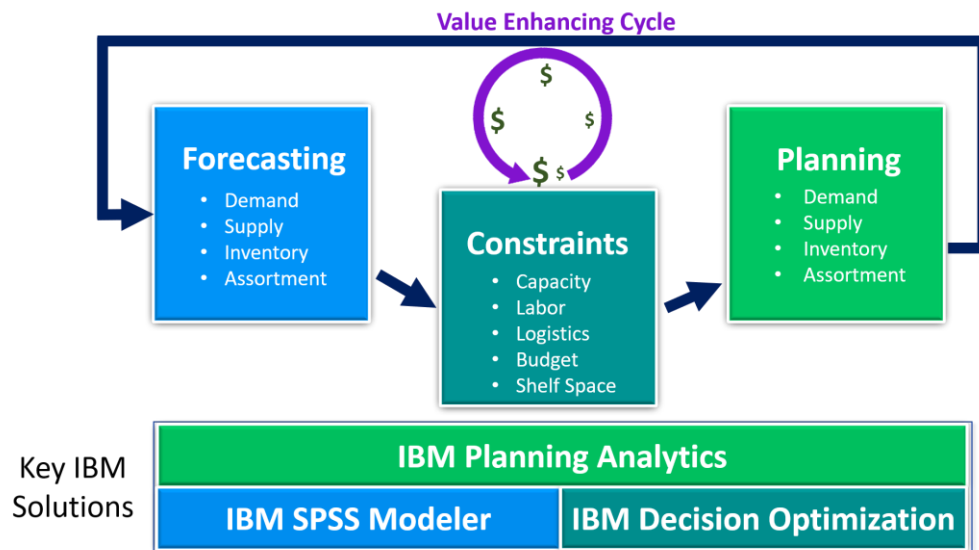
Value Enhancing Cycle

$ $ $ $ $

Forecasting
- Demand
- Supply
- Inventory
- Assortment

Constraints
- Capacity
- Labor
- Logistics
- Budget
- Shelf Space

Planning
- Demand
- Supply
- Inventory
- Assortment

Key IBM Solutions

IBM Planning Analytics

IBM SPSS Modeler

IBM Decision Optimization